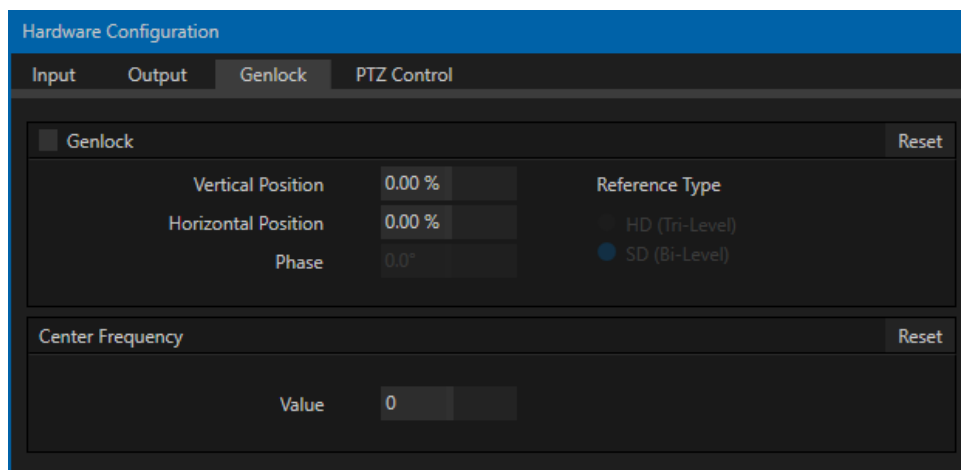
Hardware Configuration

Input Output Genlock PTZ Control

Genlock

Reset

Vertical Position 0.00 %

Horizontal Position 0.00 %

Phase 0.0°

Reference Type

HD (Tri-Level)

SD (Bi-Level)

Center Frequency

Reset

Value 0